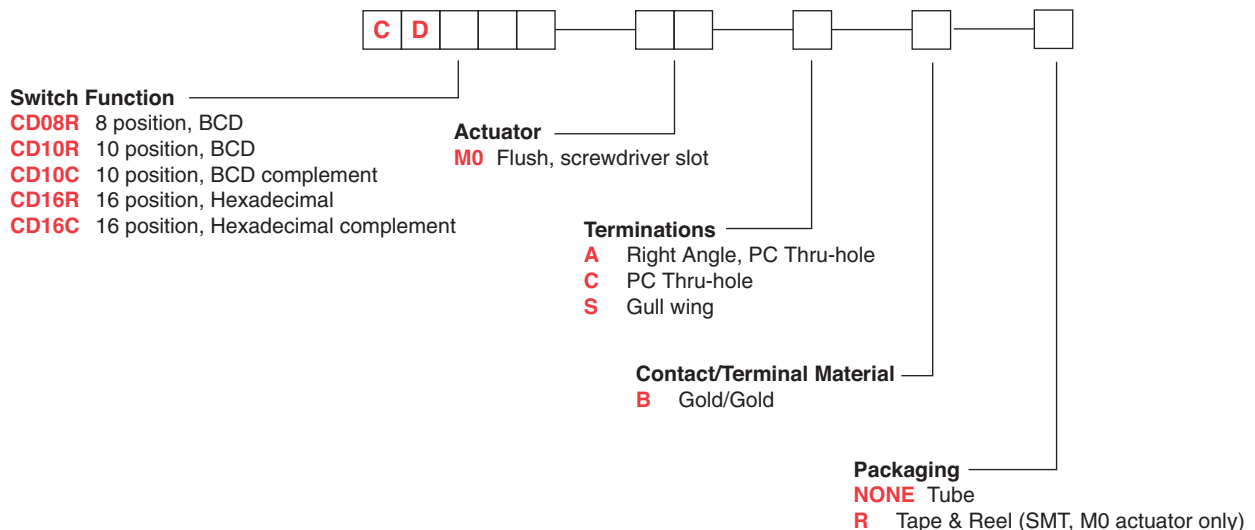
C D

Switch Function
CD08R 8 position, BCD
CD10R 10 position, BCD
CD10C 10 position, BCD complement
CD16R 16 position, Hexadecimal
CD16C 16 position, Hexadecimal complement

Actuator
M0 Flush, screwdriver slot

Terminations
A Right Angle, PC Thru-hole
C PC Thru-hole
S Gull wing

Contact/Terminal Material
B Gold/Gold

Packaging
NONE Tube
R Tape & Reel (SMT, M0 actuator only)